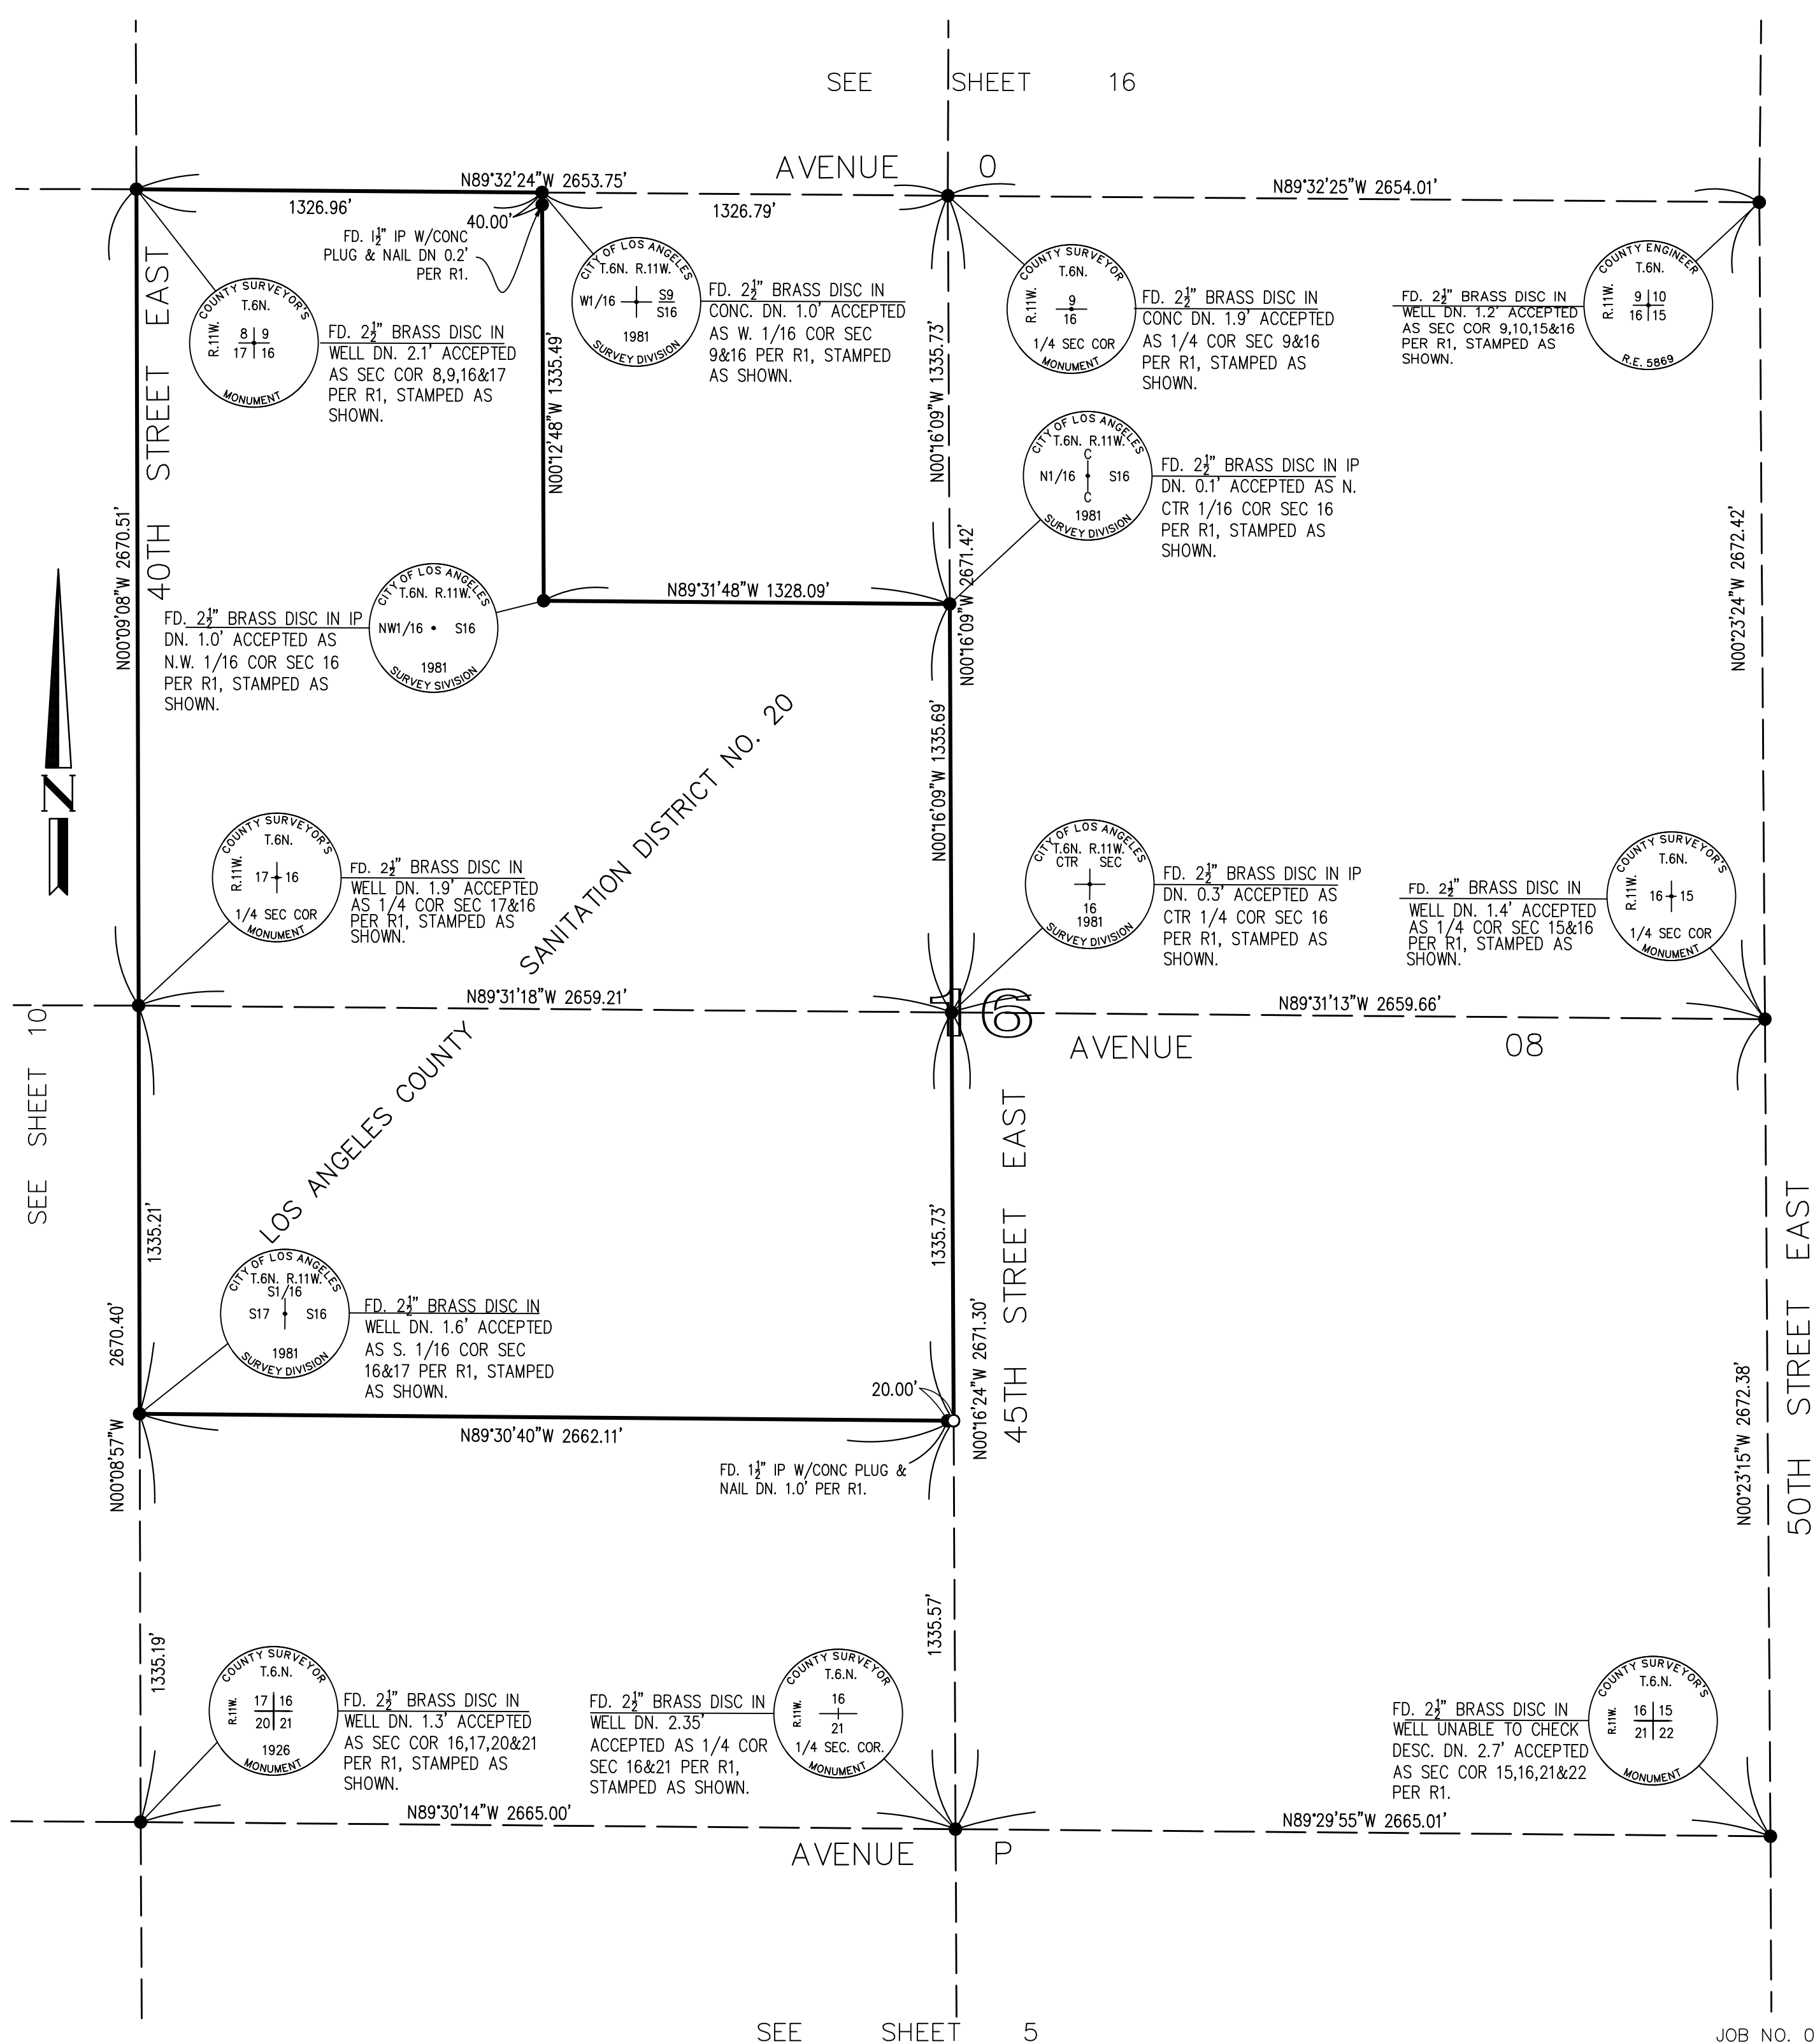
SEE SHEET 16

AVENUE O

N89°32'24"W 2653.75'

1326.96'

40.00'

1326.79'

N89°32'25"W 2654.01'

FD. $1\frac{1}{2}$" IP W/CONC PLUG & NAIL DN 0.2' PER R1.

COUNTY SURVEYOR'S T.6N. R.11W. 8 9 17 16 MONUMENT

FD. $2\frac{1}{2}$" BRASS DISC IN WELL DN. 2.1' ACCEPTED AS SEC COR 8,9,16&17 PER R1, STAMPED AS SHOWN.

CITY OF LOS ANGELES T.6N. R.11W. W1/16 S9 S16 1981 SURVEY DIVISION

FD. $2\frac{1}{2}$" BRASS DISC IN CONC. DN. 1.0' ACCEPTED AS W. 1/16 COR SEC 9&16 PER R1, STAMPED AS SHOWN.

COUNTY SURVEYOR T.6N. R.11W. 9 16 1/4 SEC COR MONUMENT

FD. $2\frac{1}{2}$" BRASS DISC IN CONC DN. 1.9' ACCEPTED AS 1/4 COR SEC 9&16 PER R1, STAMPED AS SHOWN.

FD. $2\frac{1}{2}$" BRASS DISC IN WELL DN. 1.2' ACCEPTED AS SEC COR 9,10,15&16 PER R1, STAMPED AS SHOWN.

COUNTY ENGINEER T.6N. R.11W. 9 10 16 15 R.E. 5869

40TH STREET EAST

N00°09'08"W 2670.51'

N00°12'48"W 1335.49'

N00°16'09"W 1335.73'

CITY OF LOS ANGELES T.6N. R.11W. C N1/16 S16 C 1981 SURVEY DIVISION

FD. $2\frac{1}{2}$" BRASS DISC IN IP DN. 0.1' ACCEPTED AS N. CTR 1/16 COR SEC 16 PER R1, STAMPED AS SHOWN.

N00°23'24"W 2672.42'

N00°16'09"W 2671.42'

N89°31'48"W 1328.09'

FD. $2\frac{1}{2}$" BRASS DISC IN IP DN. 1.0' ACCEPTED AS N.W. 1/16 COR SEC 16 PER R1, STAMPED AS SHOWN.

CITY OF LOS ANGELES T.6N. R.11W. NW1/16 S16 1981 SURVEY DIVISION

SANITATION DISTRICT NO. 20

N

N00°16'09"W 1335.69'

COUNTY SURVEYOR'S T.6N. R.11W. 17 16 1/4 SEC COR MONUMENT

FD. $2\frac{1}{2}$" BRASS DISC IN WELL DN. 1.9' ACCEPTED AS 1/4 COR SEC 17&16 PER R1, STAMPED AS SHOWN.

CITY OF LOS ANGELES T.6N. R.11W. CTR SEC 16 1981 SURVEY DIVISION

FD. $2\frac{1}{2}$" BRASS DISC IN IP DN. 0.3' ACCEPTED AS CTR 1/4 COR SEC 16 PER R1, STAMPED AS SHOWN.

FD. $2\frac{1}{2}$" BRASS DISC IN WELL DN. 1.4' ACCEPTED AS 1/4 COR SEC 15&16 PER R1, STAMPED AS SHOWN.

COUNTY SURVEYOR'S T.6N. R.11W. 16 15 1/4 SEC COR MONUMENT

N89°31'18"W 2659.21'

16

N89°31'13"W 2659.66'

AVENUE O8

SEE SHEET 10

LOS ANGELES COUNTY

45TH STREET EAST

1335.21'

1335.73'

CITY OF LOS ANGELES T.6N. R.11W. S1/16 S17 S16 1981 SURVEY DIVISION

FD. $2\frac{1}{2}$" BRASS DISC IN WELL DN. 1.6' ACCEPTED AS S. 1/16 COR SEC 16&17 PER R1, STAMPED AS SHOWN.

2670.40'

N00°08'57"W

N00°16'24"W 2671.30'

20.00'

N89°30'40"W 2662.11'

FD. $1\frac{1}{2}$" IP W/CONC PLUG & NAIL DN. 1.0' PER R1.

50TH STREET EAST

N00°23'15"W 2672.38'

1335.19'

1335.57'

COUNTY SURVEYOR T.6.N. R.11W. 17 16 20 21 1926 MONUMENT

FD. $2\frac{1}{2}$" BRASS DISC IN WELL DN. 1.3' ACCEPTED AS SEC COR 16,17,20&21 PER R1, STAMPED AS SHOWN.

FD. $2\frac{1}{2}$" BRASS DISC IN WELL DN. 2.35' ACCEPTED AS 1/4 COR SEC 16&21 PER R1, STAMPED AS SHOWN.

COUNTY SURVEYOR T.6.N. R.11W. 16 21 1/4 SEC. COR. MONUMENT

FD. $2\frac{1}{2}$" BRASS DISC IN WELL UNABLE TO CHECK DESC. DN. 2.7' ACCEPTED AS SEC COR 15,16,21&22 PER R1.

COUNTY SURVEYOR'S T.6.N. R.11W. 16 15 21 22 MONUMENT

N89°30'14"W 2665.00'

N89°29'55"W 2665.01'

AVENUE P

SEE SHEET 5

JOB NO. 0